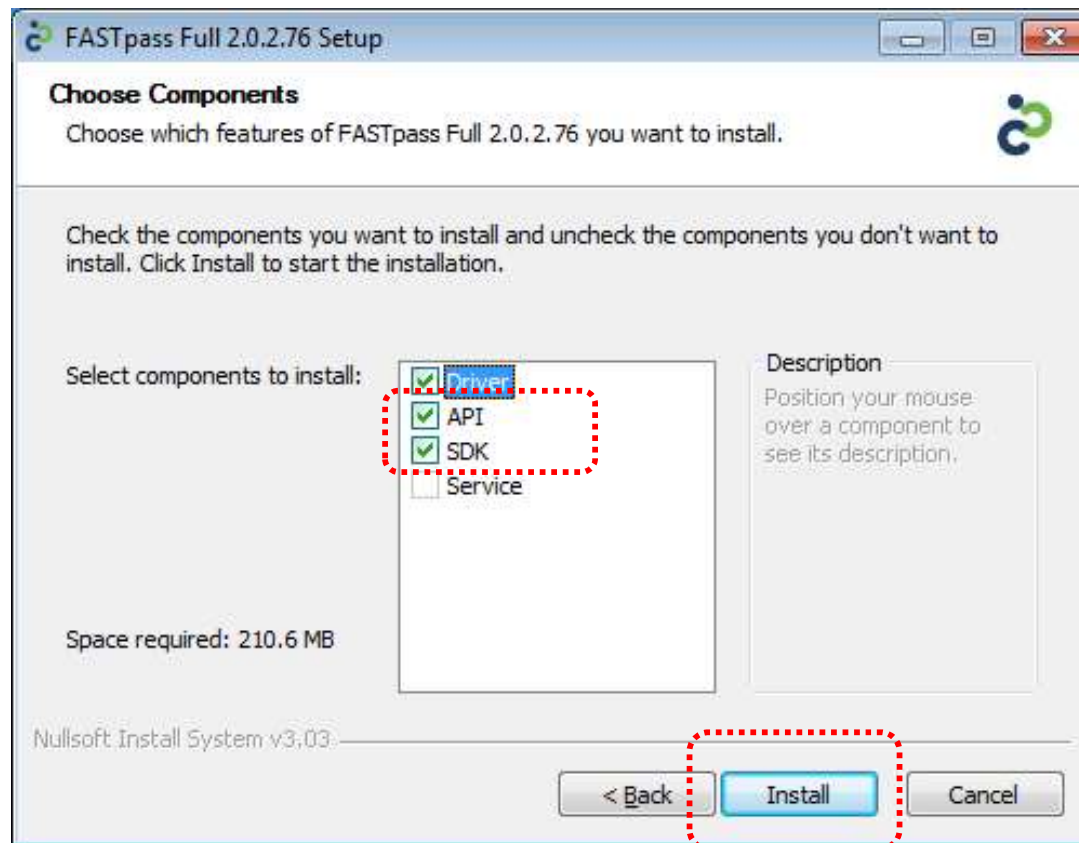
FASTpass Full 2.0.2.76 Setup

Choose Components

Choose which features of FASTpass Full 2.0.2.76 you want to install.

Check the components you want to install and uncheck the components you don't want to install. Click Install to start the installation.

Select components to install:

Driver
API
SDK
Service

Description

Position your mouse over a component to see its description.

Space required: 210.6 MB

Nullsoft Install System v3.03

< Back

Install

Cancel